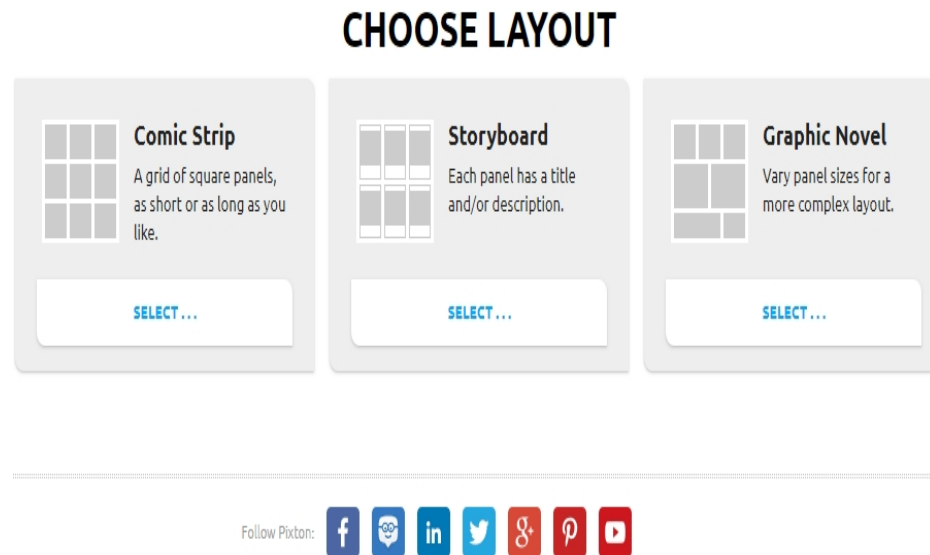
CHOOSE LAYOUT

Comic Strip
A grid of square panels, as short or as long as you like.

SELECT ...

Storyboard
Each panel has a title and/or description.

SELECT ...

Graphic Novel
Vary panel sizes for a more complex layout.

SELECT ...

Follow Pixton: f in 8+